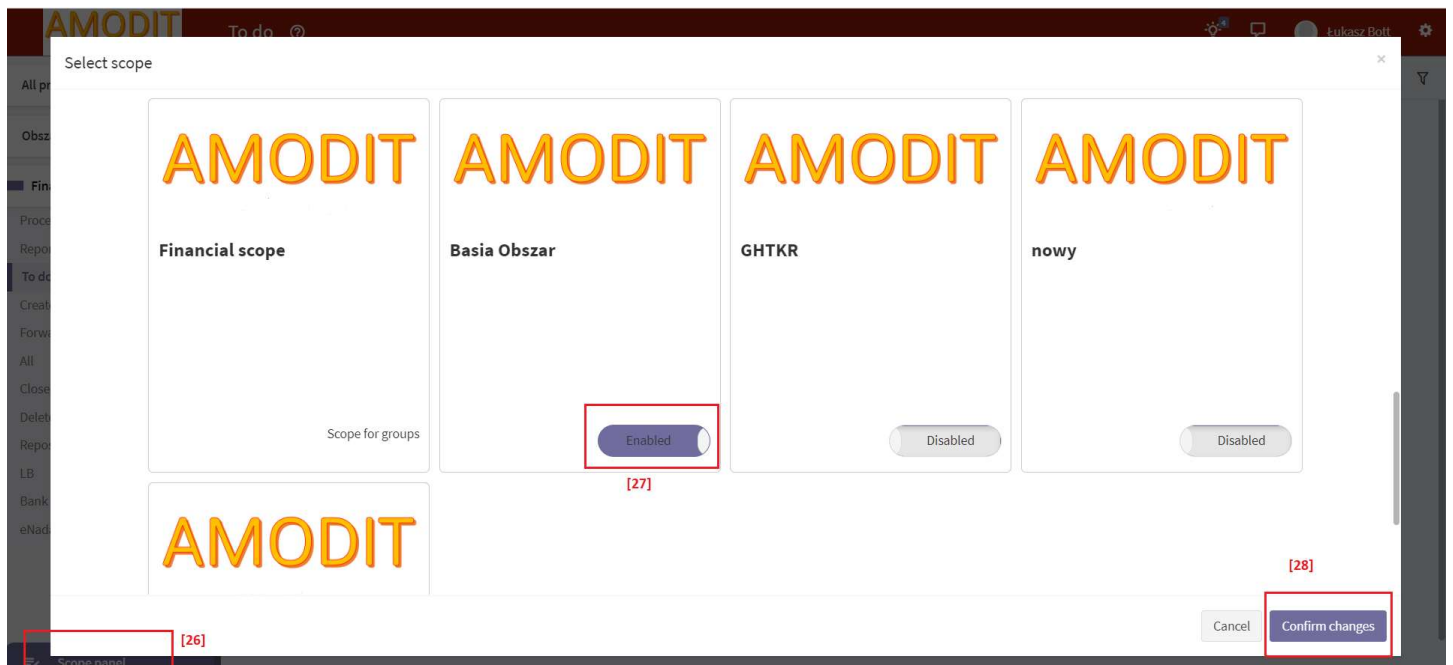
AMODIT To do

Łukasz Bott

All pr

Obsz

Fin

Proce

Repo

To do

Creat

Forw

All

Close

Delet

Repo

LB

Bank

eNad

Scope panel

Select scope

×

AMODIT

Financial scope

Scope for groups

AMODIT

Basia Obszar

Enabled

[27]

AMODIT

GHTKR

Disabled

AMODIT

nowy

Disabled

AMODIT

[28]

[26]

Cancel

Confirm changes